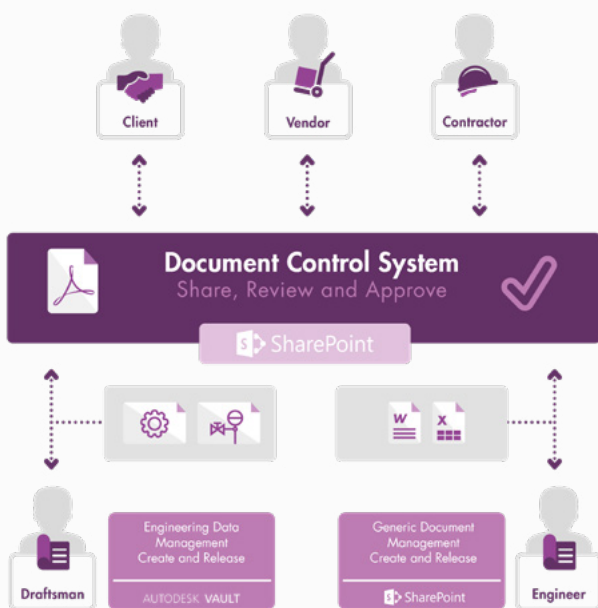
Client

Vendor

Contractor

Document Control System

Share, Review and Approve

SharePoint

W

X

Engineering Data Management Create and Release

AUTODESK VAULT

Generic Document Management Create and Release

SharePoint

Draftsman

Engineer